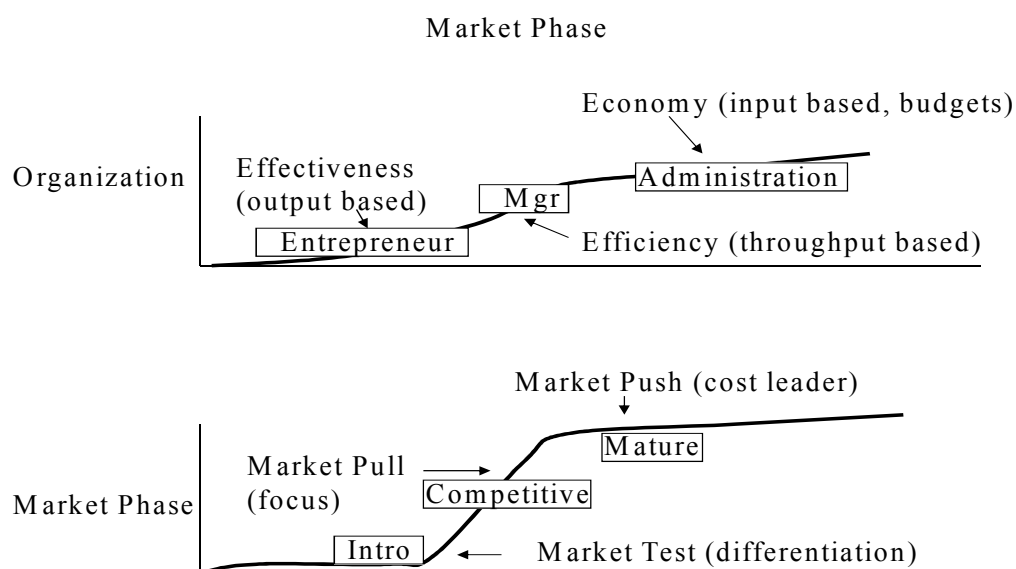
Market Phase

Economy (input based, budgets)

Organization

Effectiveness (output based)

Mgr

Administration

Entrepreneur

Efficiency (throughput based)

Market Push (cost leader)

Mature

Market Pull (focus)

Competitive

Market Phase

Intro

Market Test (differentiation)